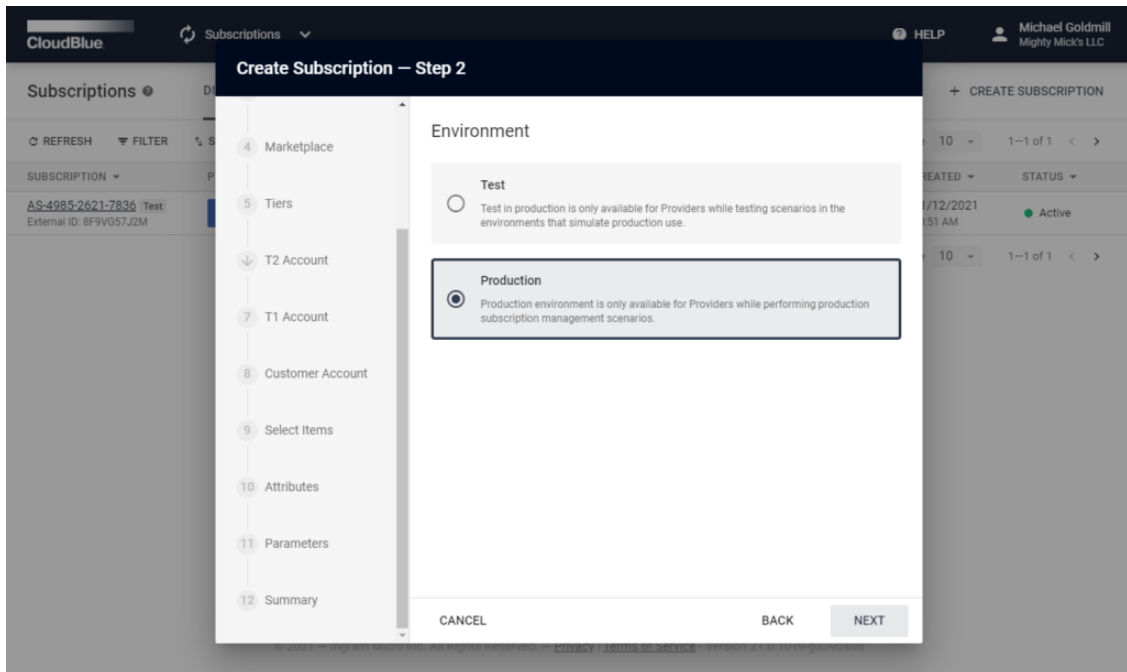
CloudBlue

Subscriptions

HELP

Michael Goldmill
Mighty Mick's LLC

Subscriptions

+ CREATE SUBSCRIPTION

REFRESH FILTER

10 1–1 of 1

SUBSCRIPTION

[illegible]REATED

STATUS

AS-4985-2621-7836 Test
External ID: 8F9VG57J2M

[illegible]1/12/2021
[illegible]:51 AM

Active

10 1–1 of 1

Create Subscription — Step 2

4 Marketplace

5 Tiers

T2 Account

7 T1 Account

8 Customer Account

9 Select Items

10 Attributes

11 Parameters

12 Summary

Environment

Test

Test in production is only available for Providers while testing scenarios in the environments that simulate production use.

Production

Production environment is only available for Providers while performing production subscription management scenarios.

CANCEL

BACK

NEXT

© 2021 — Ingram Micro Inc. All Rights Reserved. — Privacy | Terms of Service — Version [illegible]